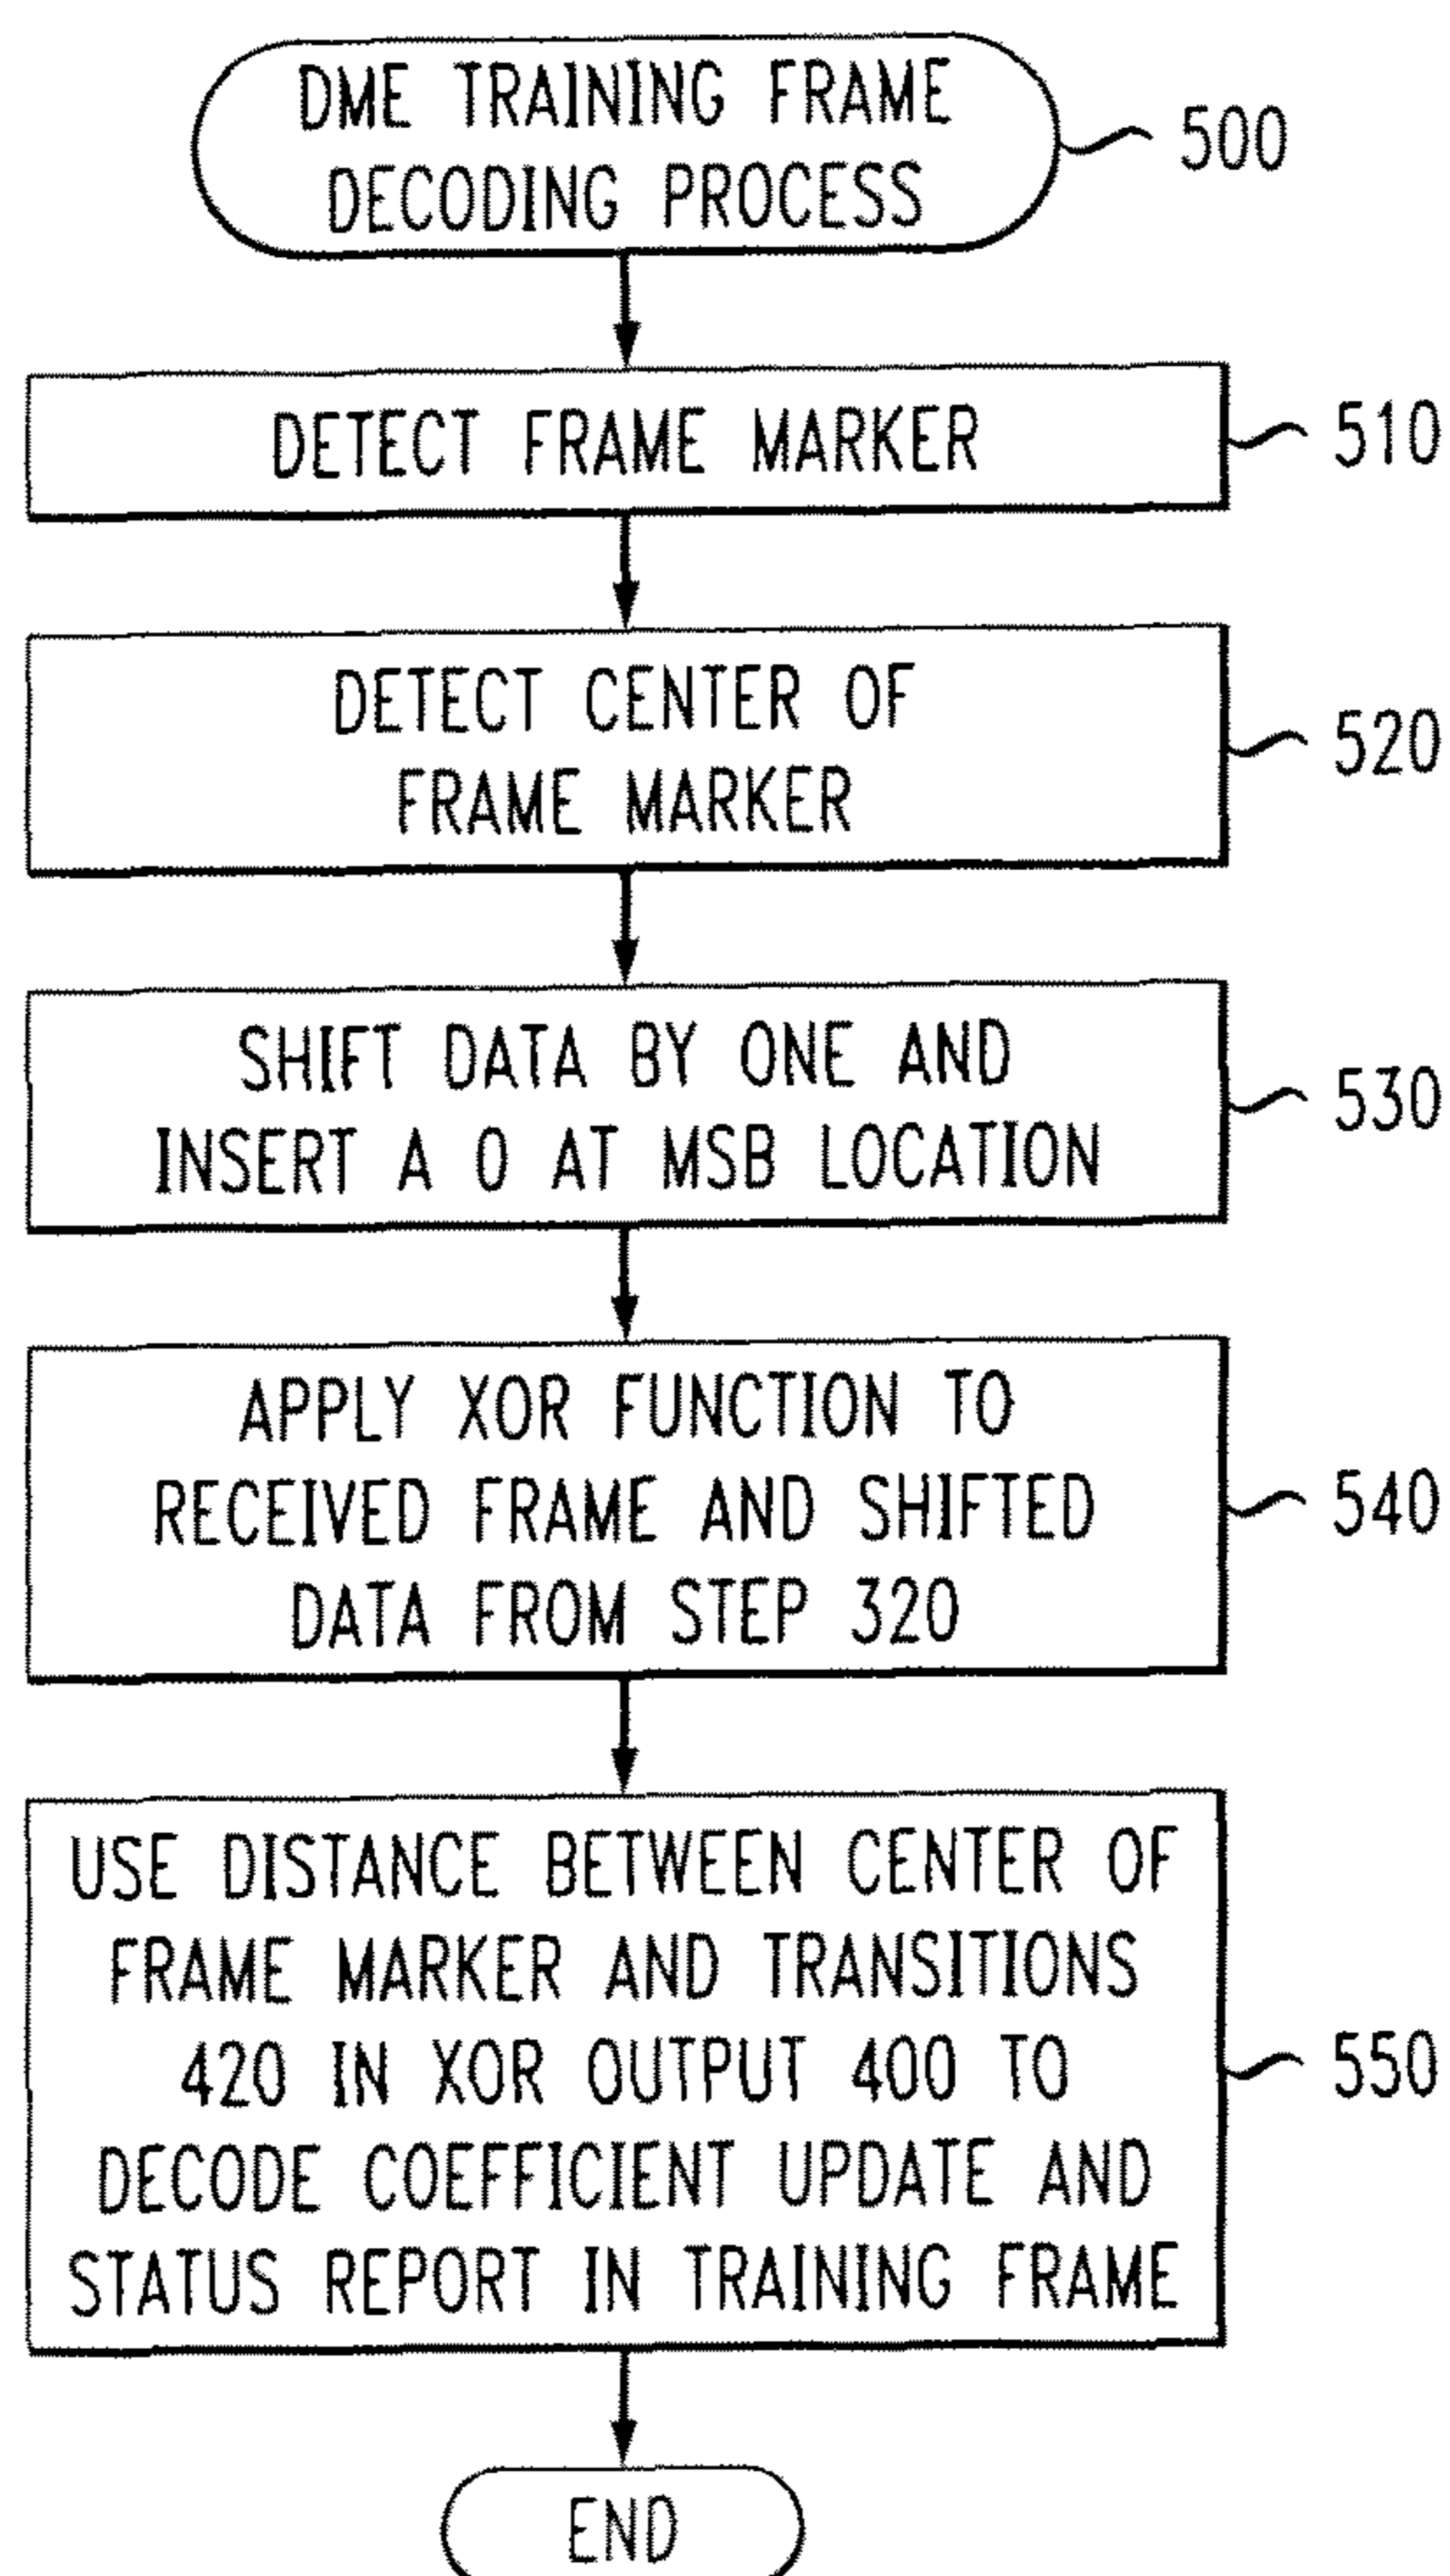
DME TRAINING FRAME DECODING PROCESS

500

DETECT FRAME MARKER

510

DETECT CENTER OF FRAME MARKER

520

SHIFT DATA BY ONE AND INSERT A 0 AT MSB LOCATION

530

APPLY XOR FUNCTION TO RECEIVED FRAME AND SHIFTED DATA FROM STEP 320

540

USE DISTANCE BETWEEN CENTER OF FRAME MARKER AND TRANSITIONS 420 IN XOR OUTPUT 400 TO DECODE COEFFICIENT UPDATE AND STATUS REPORT IN TRAINING FRAME

550

END